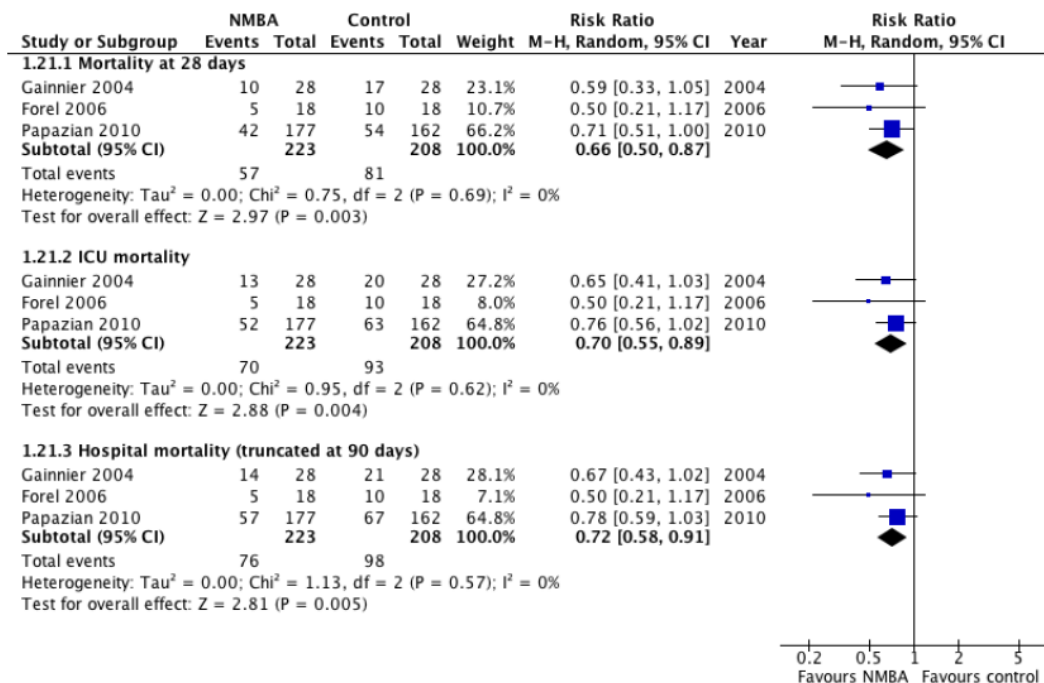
| Study or Subgroup | NMBA Events | NMBA Total | Control Events | Control Total | Weight | Risk Ratio M-H, Random, 95% CI | Year |
|---|---|---|---|---|---|---|---|
| **1.21.1 Mortality at 28 days** | | | | | | | |
| Gainnier 2004 | 10 | 28 | 17 | 28 | 23.1% | 0.59 [0.33, 1.05] | 2004 |
| Forel 2006 | 5 | 18 | 10 | 18 | 10.7% | 0.50 [0.21, 1.17] | 2006 |
| Papazian 2010 | 42 | 177 | 54 | 162 | 66.2% | 0.71 [0.51, 1.00] | 2010 |
| **Subtotal (95% CI)** | | **223** | | **208** | **100.0%** | **0.66 [0.50, 0.87]** | |
| Total events | 57 | | 81 | | | | |
| Heterogeneity: Tau$^2$ = 0.00; Chi$^2$ = 0.75, df = 2 (P = 0.69); I$^2$ = 0% | | | | | | | |
| Test for overall effect: Z = 2.97 (P = 0.003) | | | | | | | |
| **1.21.2 ICU mortality** | | | | | | | |
| Gainnier 2004 | 13 | 28 | 20 | 28 | 27.2% | 0.65 [0.41, 1.03] | 2004 |
| Forel 2006 | 5 | 18 | 10 | 18 | 8.0% | 0.50 [0.21, 1.17] | 2006 |
| Papazian 2010 | 52 | 177 | 63 | 162 | 64.8% | 0.76 [0.56, 1.02] | 2010 |
| **Subtotal (95% CI)** | | **223** | | **208** | **100.0%** | **0.70 [0.55, 0.89]** | |
| Total events | 70 | | 93 | | | | |
| Heterogeneity: Tau$^2$ = 0.00; Chi$^2$ = 0.95, df = 2 (P = 0.62); I$^2$ = 0% | | | | | | | |
| Test for overall effect: Z = 2.88 (P = 0.004) | | | | | | | |
| **1.21.3 Hospital mortality (truncated at 90 days)** | | | | | | | |
| Gainnier 2004 | 14 | 28 | 21 | 28 | 28.1% | 0.67 [0.43, 1.02] | 2004 |
| Forel 2006 | 5 | 18 | 10 | 18 | 7.1% | 0.50 [0.21, 1.17] | 2006 |
| Papazian 2010 | 57 | 177 | 67 | 162 | 64.8% | 0.78 [0.59, 1.03] | 2010 |
| **Subtotal (95% CI)** | | **223** | | **208** | **100.0%** | **0.72 [0.58, 0.91]** | |
| Total events | 76 | | 98 | | | | |
| Heterogeneity: Tau$^2$ = 0.00; Chi$^2$ = 1.13, df = 2 (P = 0.57); I$^2$ = 0% | | | | | | | |
| Test for overall effect: Z = 2.81 (P = 0.005) | | | | | | | |

Risk Ratio
M-H, Random, 95% CI

0.2 0.5 1 2 5
Favours NMBA Favours control